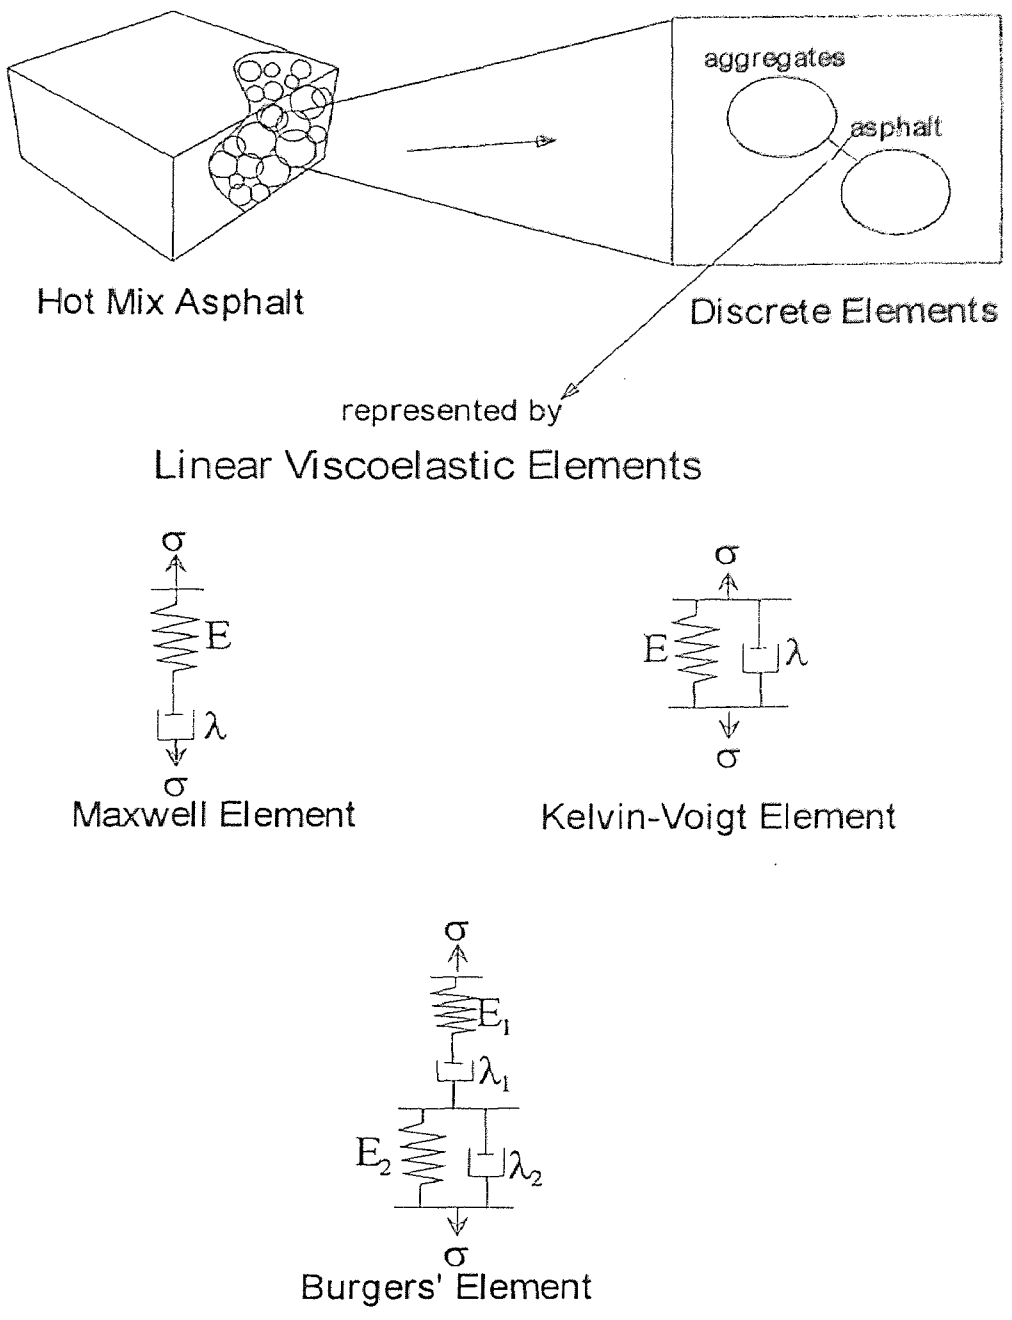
aggregates

asphalt

Hot Mix Asphalt

Discrete Elements

represented by

Linear Viscoelastic Elements

$\sigma$

E

$\lambda$

$\sigma$

Maxwell Element

$\sigma$

E

$\lambda$

$\sigma$

Kelvin-Voigt Element

$\sigma$

$E_1$

$\lambda_1$

$E_2$

$\lambda_2$

$\sigma$

Burgers' Element